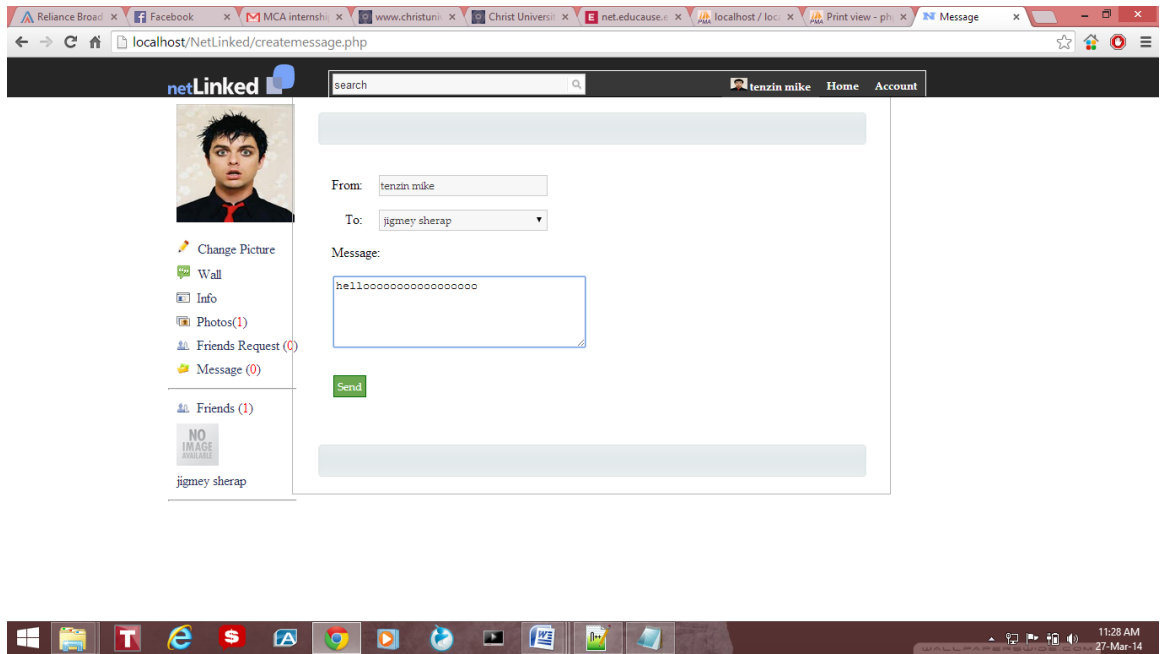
Reliance Broad ×
Facebook ×
MCA internshi ×
www.christuni ×
Christ Universit ×
net.educause.e ×
localhost / loca ×
Print view - ph ×
Message ×

localhost/NetLinked/createmessage.php

netLinked

search

tenzin mike Home Account

Change Picture
Wall
Info
Photos(1)
Friends Request (0)
Message (0)

Friends (1)

NO IMAGE AVAILABLE

jigmey sherap

From: tenzin mike

To: jigmey sherap

Message:

hellooooooooooooooooo

Send

11:28 AM
27-Mar-14